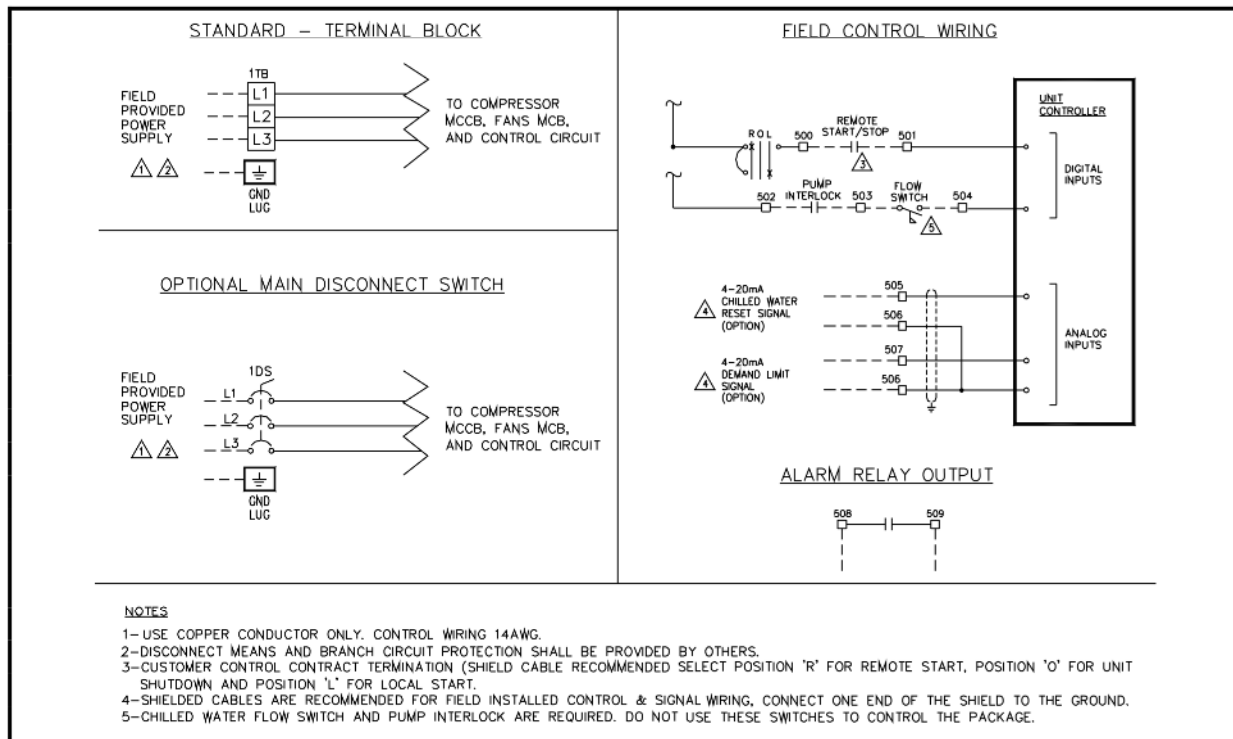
STANDARD – TERMINAL BLOCK

1TB
FIELD PROVIDED POWER SUPPLY
L1
L2
L3
1 2
GND LUG
TO COMPRESSOR MCCB, FANS MCB, AND CONTROL CIRCUIT

OPTIONAL MAIN DISCONNECT SWITCH

1DS
FIELD PROVIDED POWER SUPPLY
L1
L2
L3
1 2
GND LUG
TO COMPRESSOR MCCB, FANS MCB, AND CONTROL CIRCUIT

FIELD CONTROL WIRING

ROL
500
REMOTE START/STOP
3
501
502
PUMP INTERLOCK
503
FLOW SWITCH
5
504
UNIT CONTROLLER
DIGITAL INPUTS
4 4-20mA CHILLED WATER RESET SIGNAL (OPTION)
505
506
4 4-20mA DEMAND LIMIT SIGNAL (OPTION)
507
506
ANALOG INPUTS

ALARM RELAY OUTPUT

508
509

NOTES

1– USE COPPER CONDUCTOR ONLY. CONTROL WIRING 14AWG.
2–DISCONNECT MEANS AND BRANCH CIRCUIT PROTECTION SHALL BE PROVIDED BY OTHERS.
3–CUSTOMER CONTROL CONTRACT TERMINATION (SHIELD CABLE RECOMMENDED SELECT POSITION 'R' FOR REMOTE START, POSITION 'O' FOR UNIT SHUTDOWN AND POSITION 'L' FOR LOCAL START.
4–SHIELDED CABLES ARE RECOMMENDED FOR FIELD INSTALLED CONTROL & SIGNAL WIRING, CONNECT ONE END OF THE SHIELD TO THE GROUND.
5–CHILLED WATER FLOW SWITCH AND PUMP INTERLOCK ARE REQUIRED. DO NOT USE THESE SWITCHES TO CONTROL THE PACKAGE.